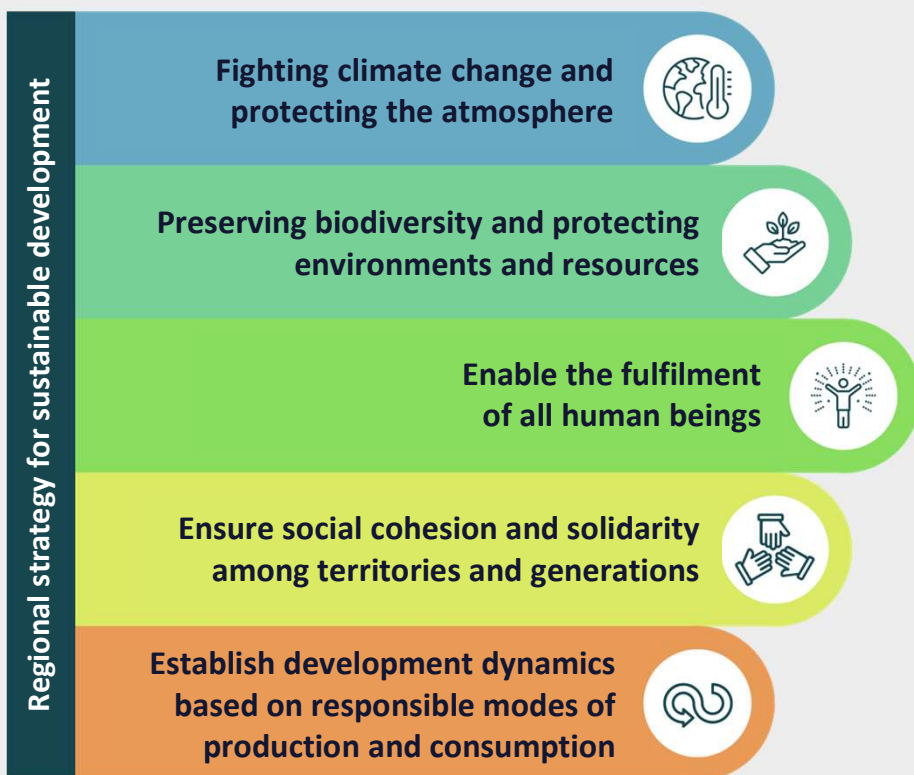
Regional strategy for sustainable development

Fighting climate change and protecting the atmosphere

Preserving biodiversity and protecting environments and resources

Enable the fulfilment of all human beings

Ensure social cohesion and solidarity among territories and generations

Establish development dynamics based on responsible modes of production and consumption